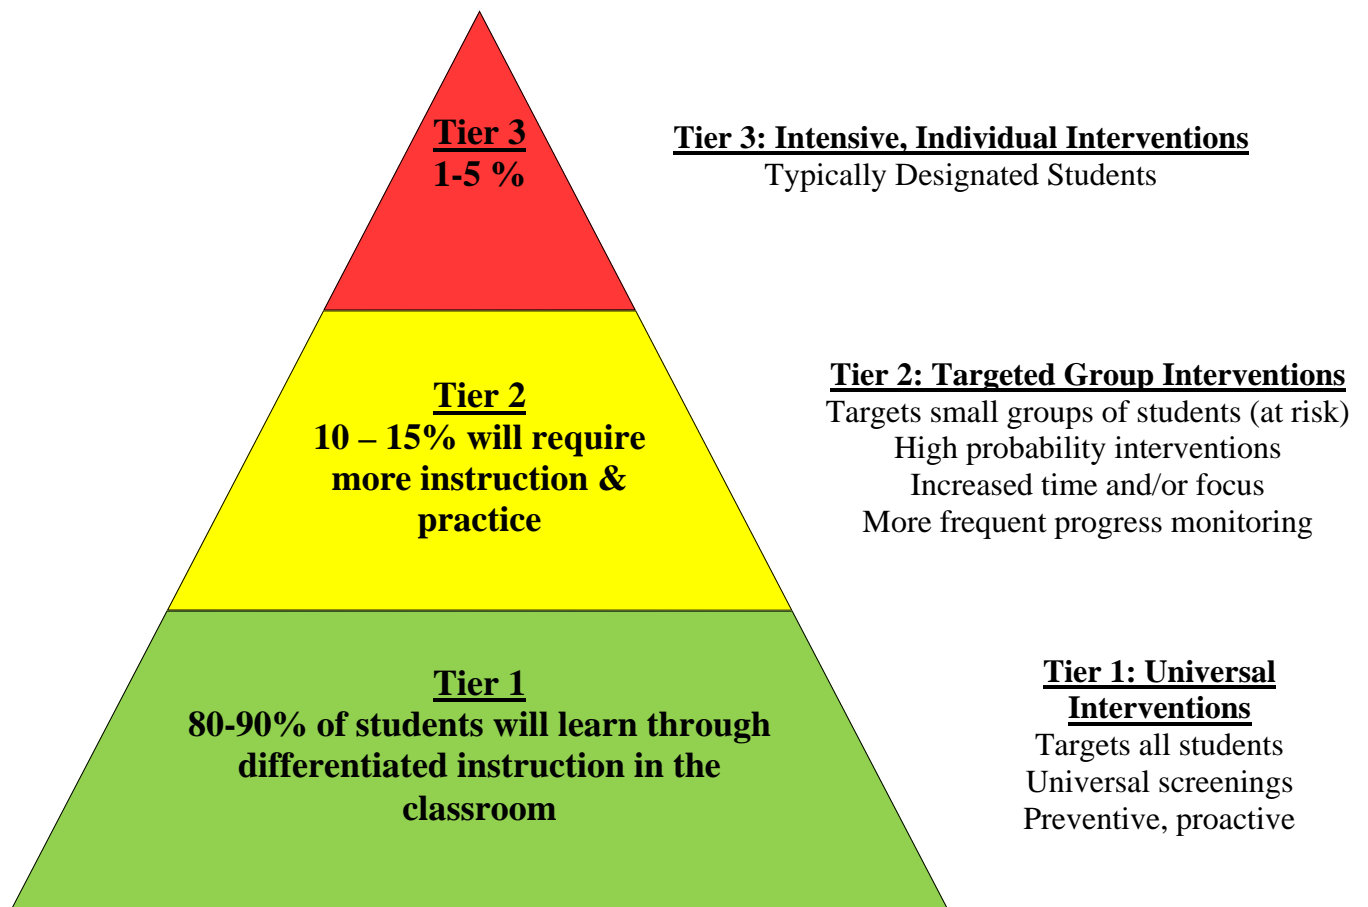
Tier 3
1-5 %

Tier 3: Intensive, Individual Interventions
Typically Designated Students

Tier 2
10 – 15% will require more instruction & practice

Tier 2: Targeted Group Interventions
Targets small groups of students (at risk)
High probability interventions
Increased time and/or focus
More frequent progress monitoring

Tier 1
80-90% of students will learn through differentiated instruction in the classroom

Tier 1: Universal Interventions
Targets all students
Universal screenings
Preventive, proactive